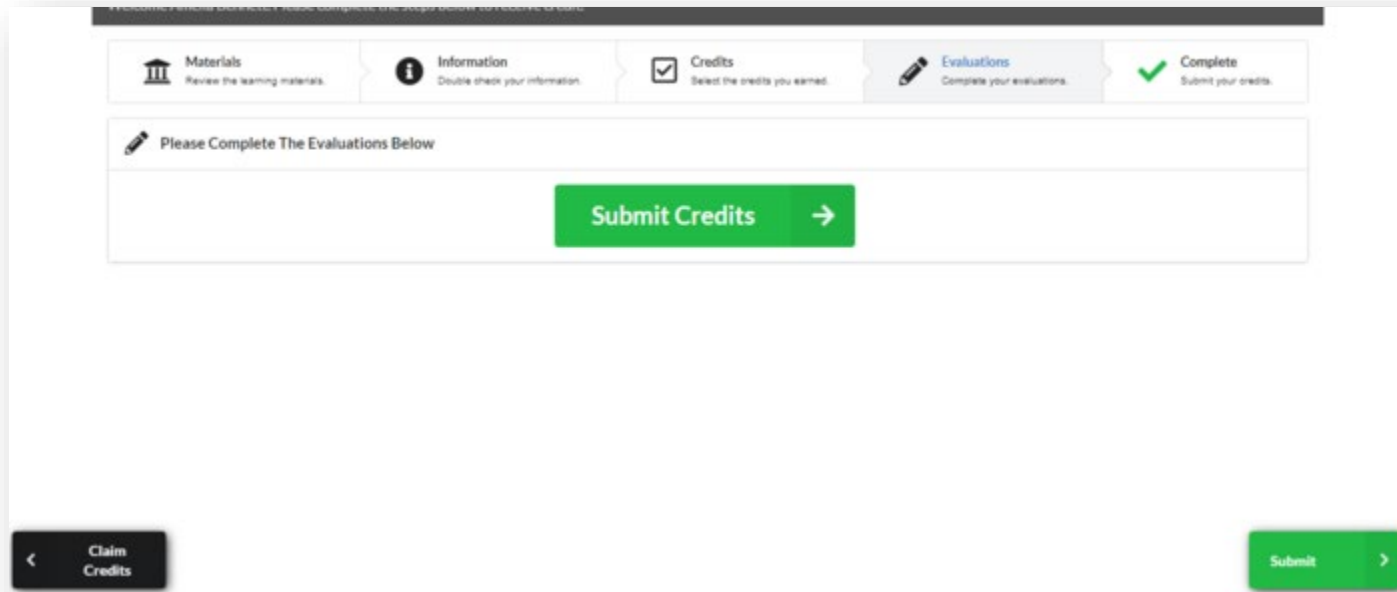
Welcome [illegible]. Please complete the steps below to receive credit.

Materials
Review the learning materials.

Information
Double check your information.

Credits
Select the credits you earned.

Evaluations
Complete your evaluations.

Complete
Submit your credits.

Please Complete The Evaluations Below

Submit Credits

Claim Credits

Submit